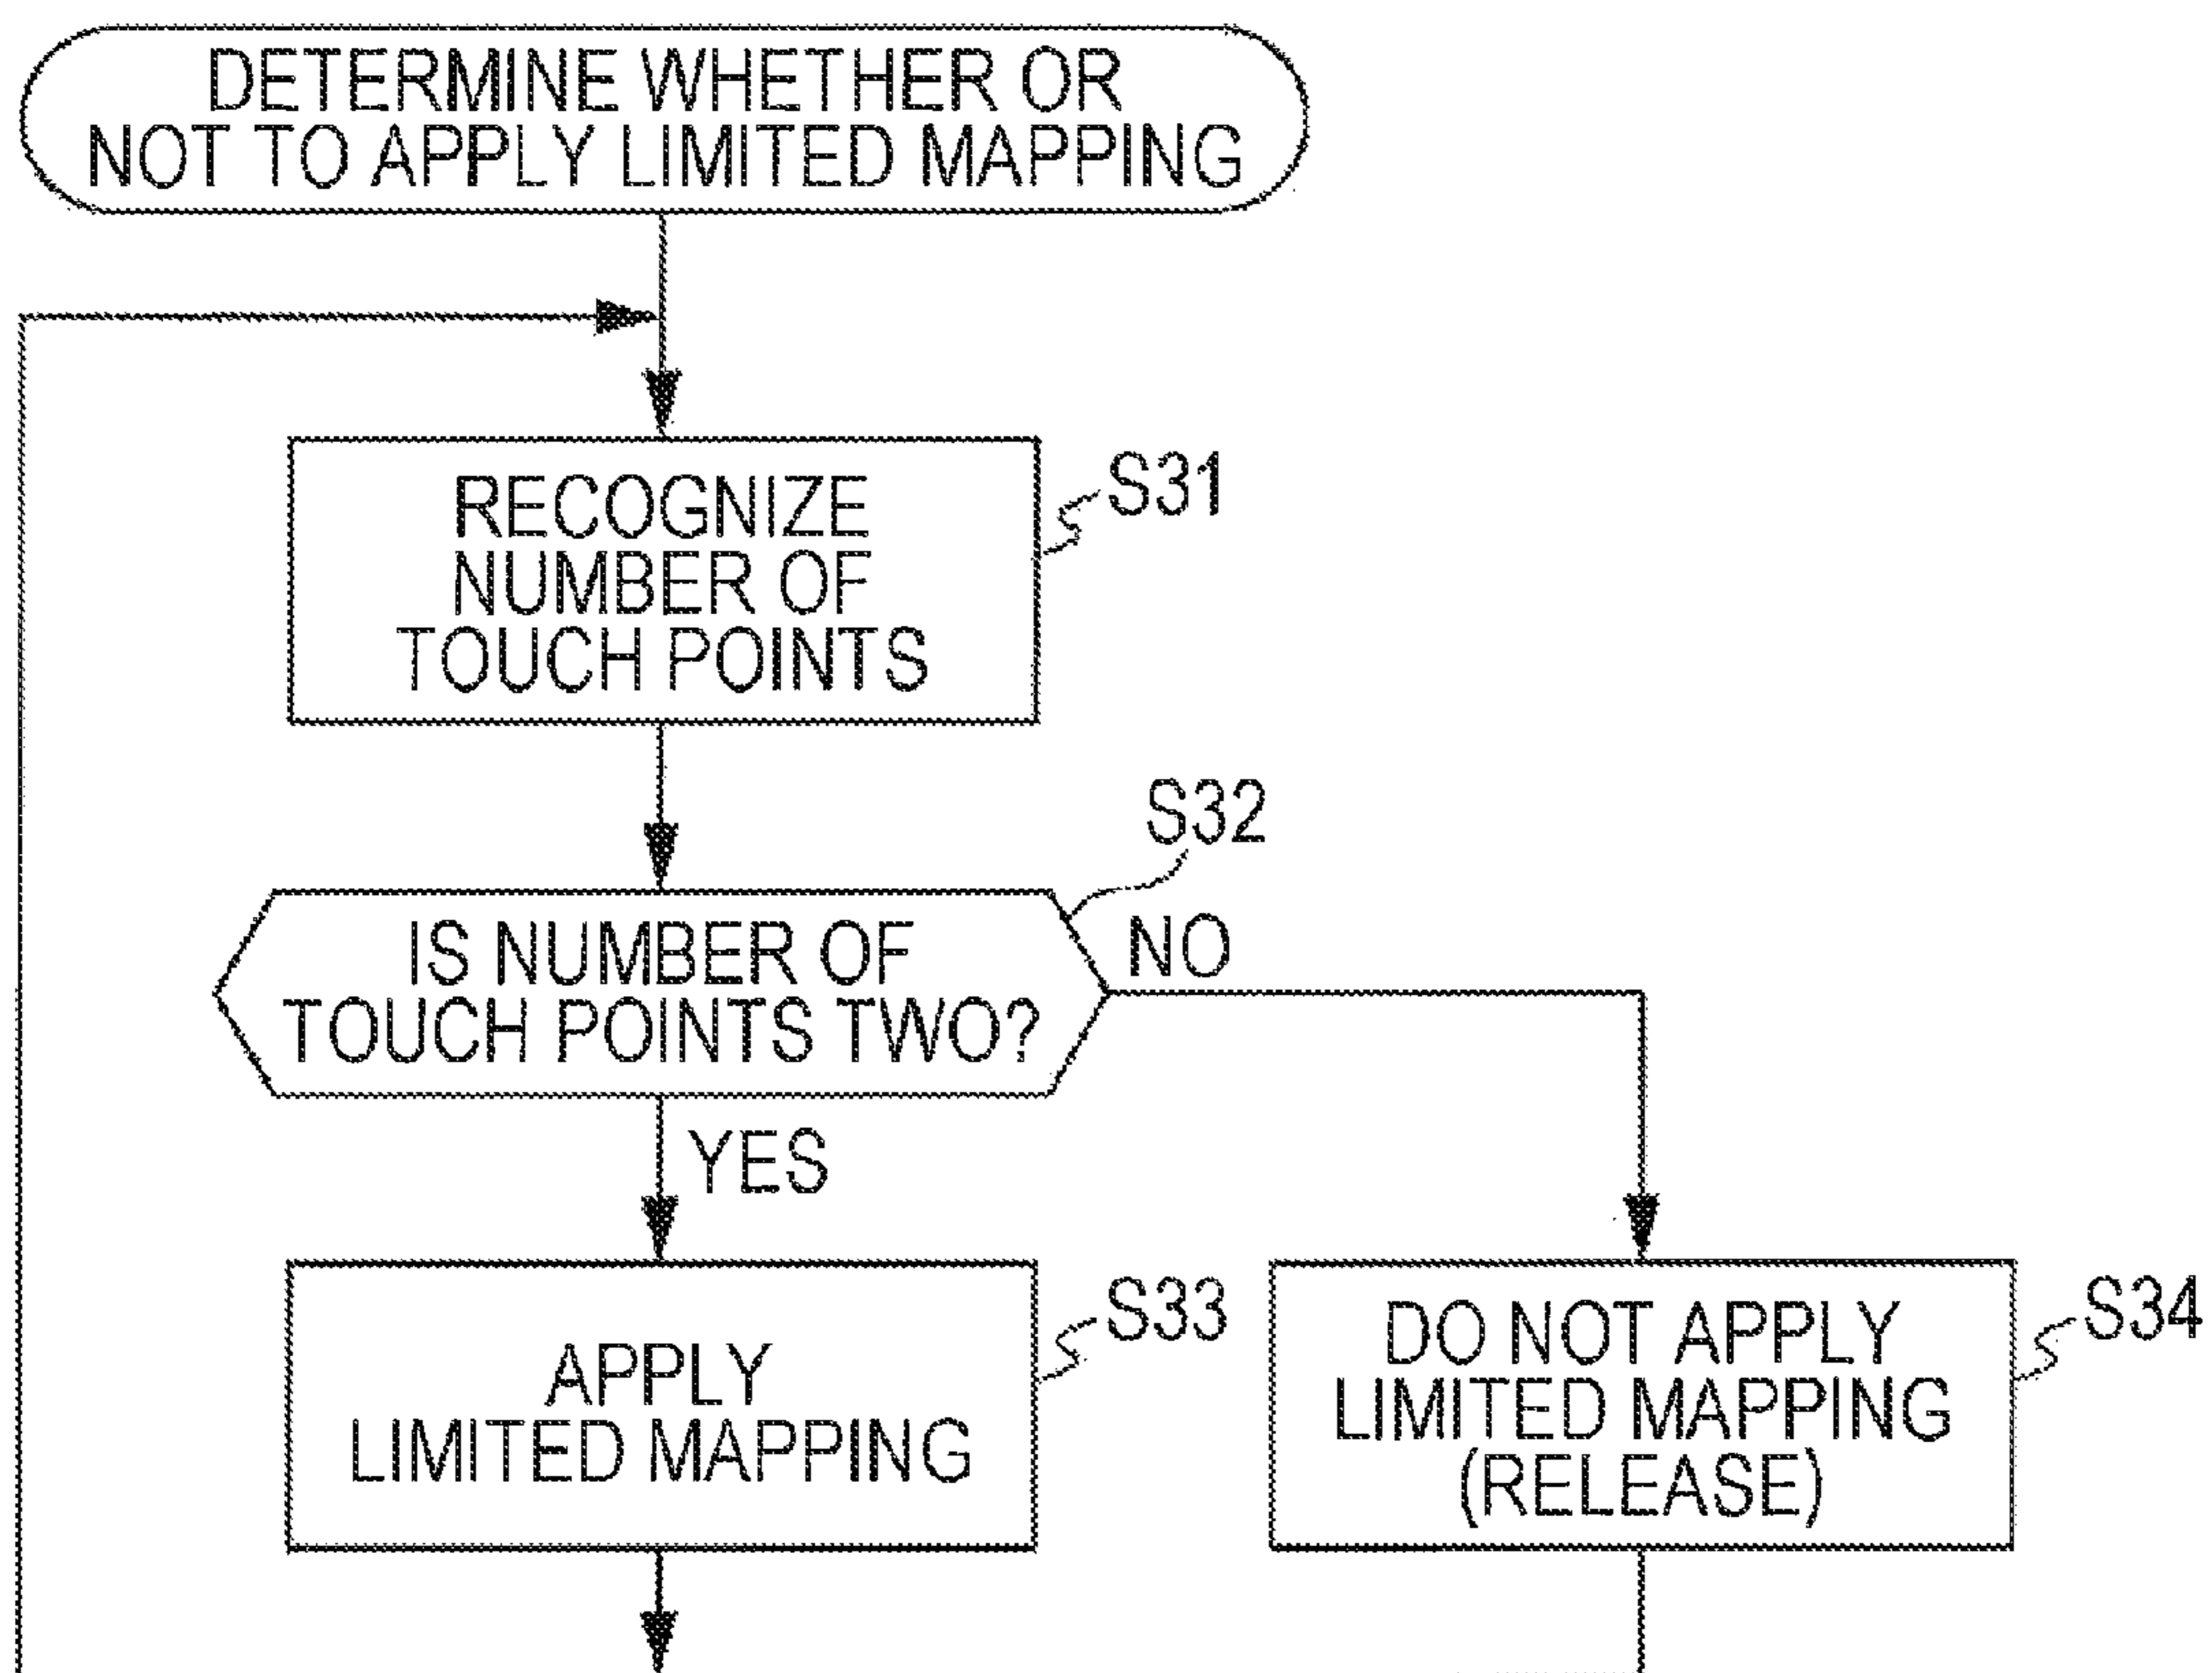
DETERMINE WHETHER OR NOT TO APPLY LIMITED MAPPING

RECOGNIZE NUMBER OF TOUCH POINTS

S31

S32

IS NUMBER OF TOUCH POINTS TWO?

NO

YES

APPLY LIMITED MAPPING

S33

DO NOT APPLY LIMITED MAPPING (RELEASE)

S34